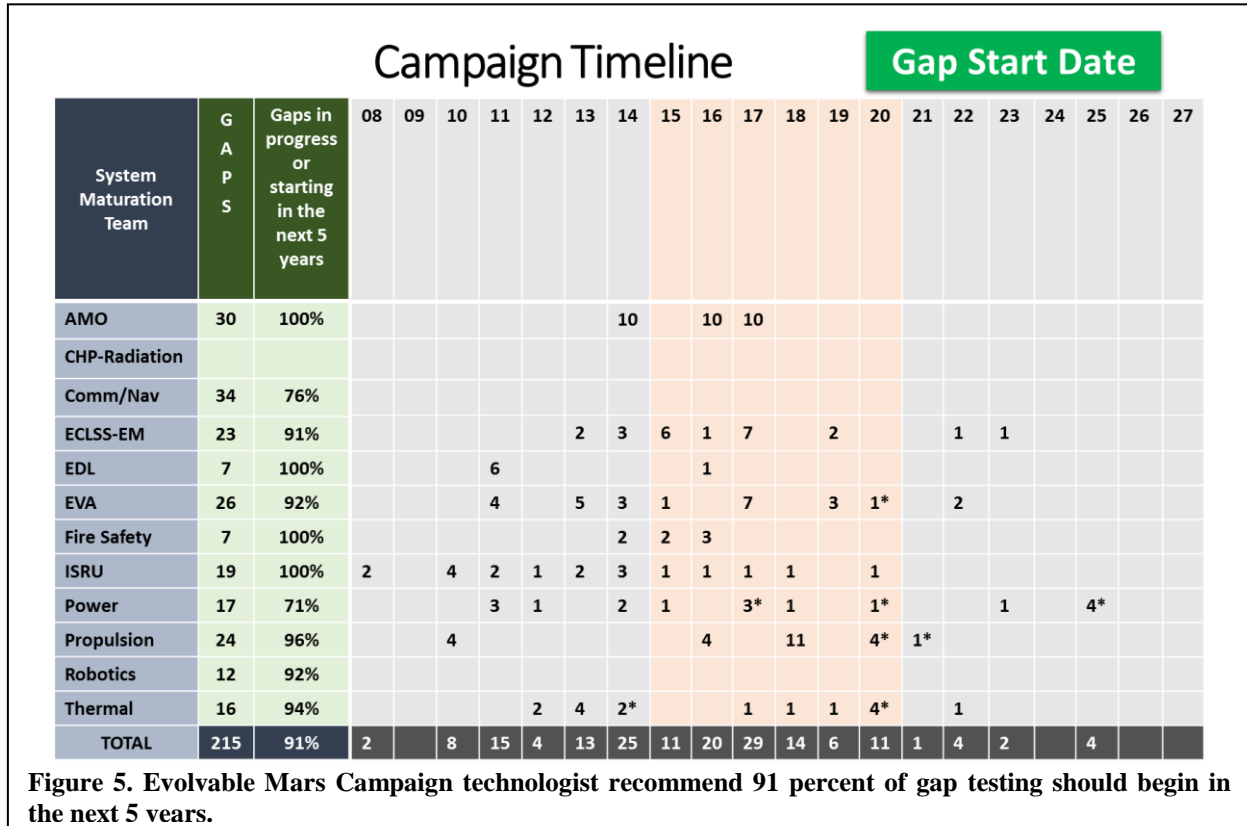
Campaign Timeline

Gap Start Date

| System Maturation Team | GAPS | Gaps in progress or starting in the next 5 years | 08 | 09 | 10 | 11 | 12 | 13 | 14 | 15 | 16 | 17 | 18 | 19 | 20 | 21 | 22 | 23 | 24 | 25 | 26 | 27 |
|---|---|---|---|---|---|---|---|---|---|---|---|---|---|---|---|---|---|---|---|---|---|---|
| AMO | 30 | 100% | | | | | | | 10 | | 10 | 10 | | | | | | | | | | |
| CHP-Radiation | | | | | | | | | | | | | | | | | | | | | | |
| Comm/Nav | 34 | 76% | | | | | | | | | | | | | | | | | | | | |
| ECLSS-EM | 23 | 91% | | | | | | 2 | 3 | 6 | 1 | 7 | | 2 | | | 1 | 1 | | | | |
| EDL | 7 | 100% | | | | 6 | | | | | 1 | | | | | | | | | | | |
| EVA | 26 | 92% | | | | 4 | | 5 | 3 | 1 | | 7 | | 3 | 1* | | 2 | | | | | |
| Fire Safety | 7 | 100% | | | | | | | 2 | 2 | 3 | | | | | | | | | | | |
| ISRU | 19 | 100% | 2 | | 4 | 2 | 1 | 2 | 3 | 1 | 1 | 1 | 1 | | 1 | | | | | | | |
| Power | 17 | 71% | | | | 3 | 1 | | 2 | 1 | | 3* | 1 | | 1* | | | 1 | | 4* | | |
| Propulsion | 24 | 96% | | | 4 | | | | | | 4 | | 11 | | 4* | 1* | | | | | | |
| Robotics | 12 | 92% | | | | | | | | | | | | | | | | | | | | |
| Thermal | 16 | 94% | | | | | 2 | 4 | 2* | | | 1 | 1 | 1 | 4* | | 1 | | | | | |
| TOTAL | 215 | 91% | 2 | | 8 | 15 | 4 | 13 | 25 | 11 | 20 | 29 | 14 | 6 | 11 | 1 | 4 | 2 | | 4 | | |

Figure 5. Evolvable Mars Campaign technologist recommend 91 percent of gap testing should begin in the next 5 years.